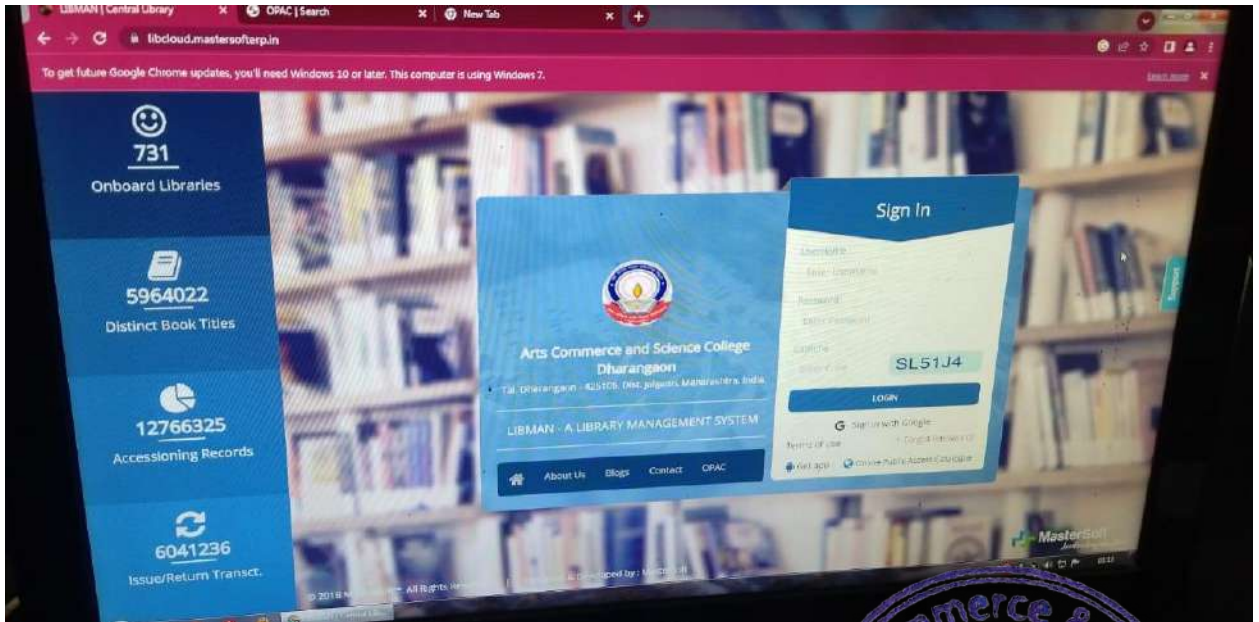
LIBMAN | Central Library
OPAC | Search
New Tab

libcloud.mastersofterp.in

To get future Google Chrome updates, you'll need Windows 10 or later. This computer is using Windows 7.
Learn more

731
Onboard Libraries

5964022
Distinct Book Titles

12766325
Accessioning Records

6041236
Issue/Return Transct.

Arts Commerce and Science College
Dharangaon
Tal. Dharangaon - 425105. Dist. Jalgaon, Maharashtra, India

LIBMAN - A LIBRARY MANAGEMENT SYSTEM

About Us
Blogs
Contact
OPAC

Sign In
Username
Enter Username
Password
Enter Password
Captcha
Enter Code
SL51J4
LOGIN
Sign in with Google
Terms of Use
Forgot Password?
Get app
Online Public Access Catalogue

Support

MasterSoft

© 2018 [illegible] All Rights Reserved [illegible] Developed by: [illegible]

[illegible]merce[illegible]